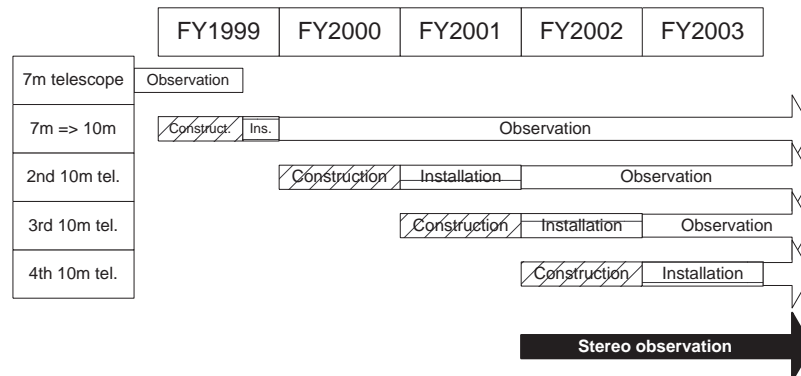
| | FY1999 | FY2000 | FY2001 | FY2002 | FY2003 |
|---|---|---|---|---|---|
| 7m telescope | Observation | | | | |
| 7m => 10m | Construct. Ins. | Observation | | | |
| 2nd 10m tel. | | Construction | Installation | Observation | |
| 3rd 10m tel. | | | Construction | Installation | Observation |
| 4th 10m tel. | | | | Construction | Installation |

Stereo observation